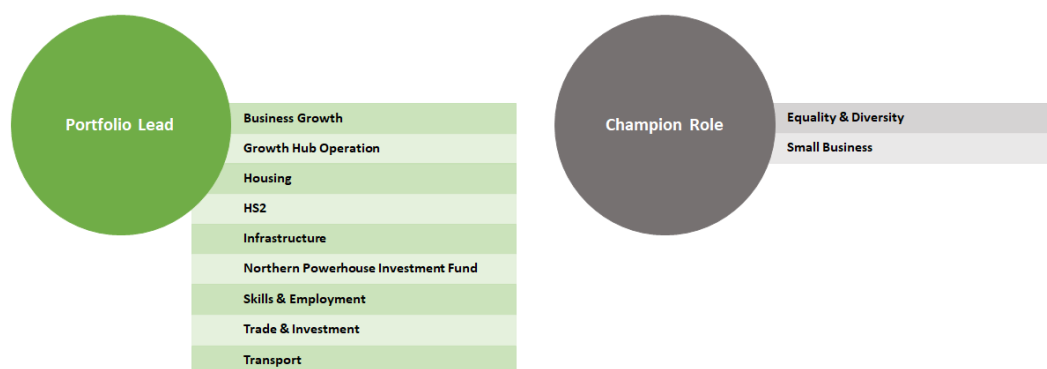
Portfolio Lead

Business Growth
Growth Hub Operation
Housing
HS2
Infrastructure
Northern Powerhouse Investment Fund
Skills & Employment
Trade & Investment
Transport

Champion Role

Equality & Diversity
Small Business